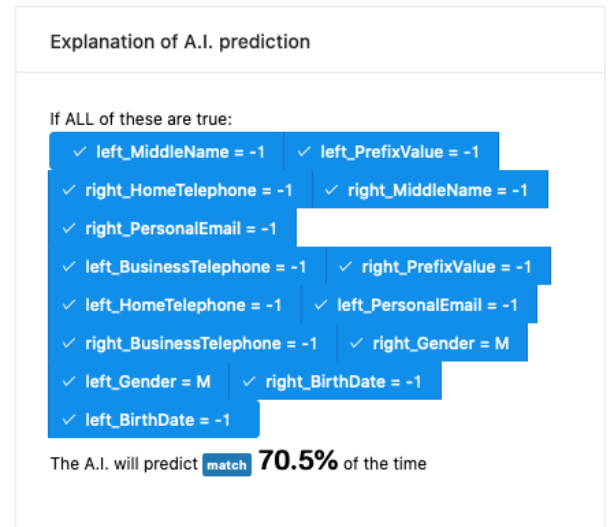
Explanation of A.I. prediction

If ALL of these are true:

✓ left_MiddleName = -1 ✓ left_PrefixValue = -1

✓ right_HomeTelephone = -1 ✓ right_MiddleName = -1

✓ right_PersonalEmail = -1

✓ left_BusinessTelephone = -1 ✓ right_PrefixValue = -1

✓ left_HomeTelephone = -1 ✓ left_PersonalEmail = -1

✓ right_BusinessTelephone = -1 ✓ right_Gender = M

✓ left_Gender = M ✓ right_BirthDate = -1

✓ left_BirthDate = -1

The A.I. will predict match 70.5% of the time